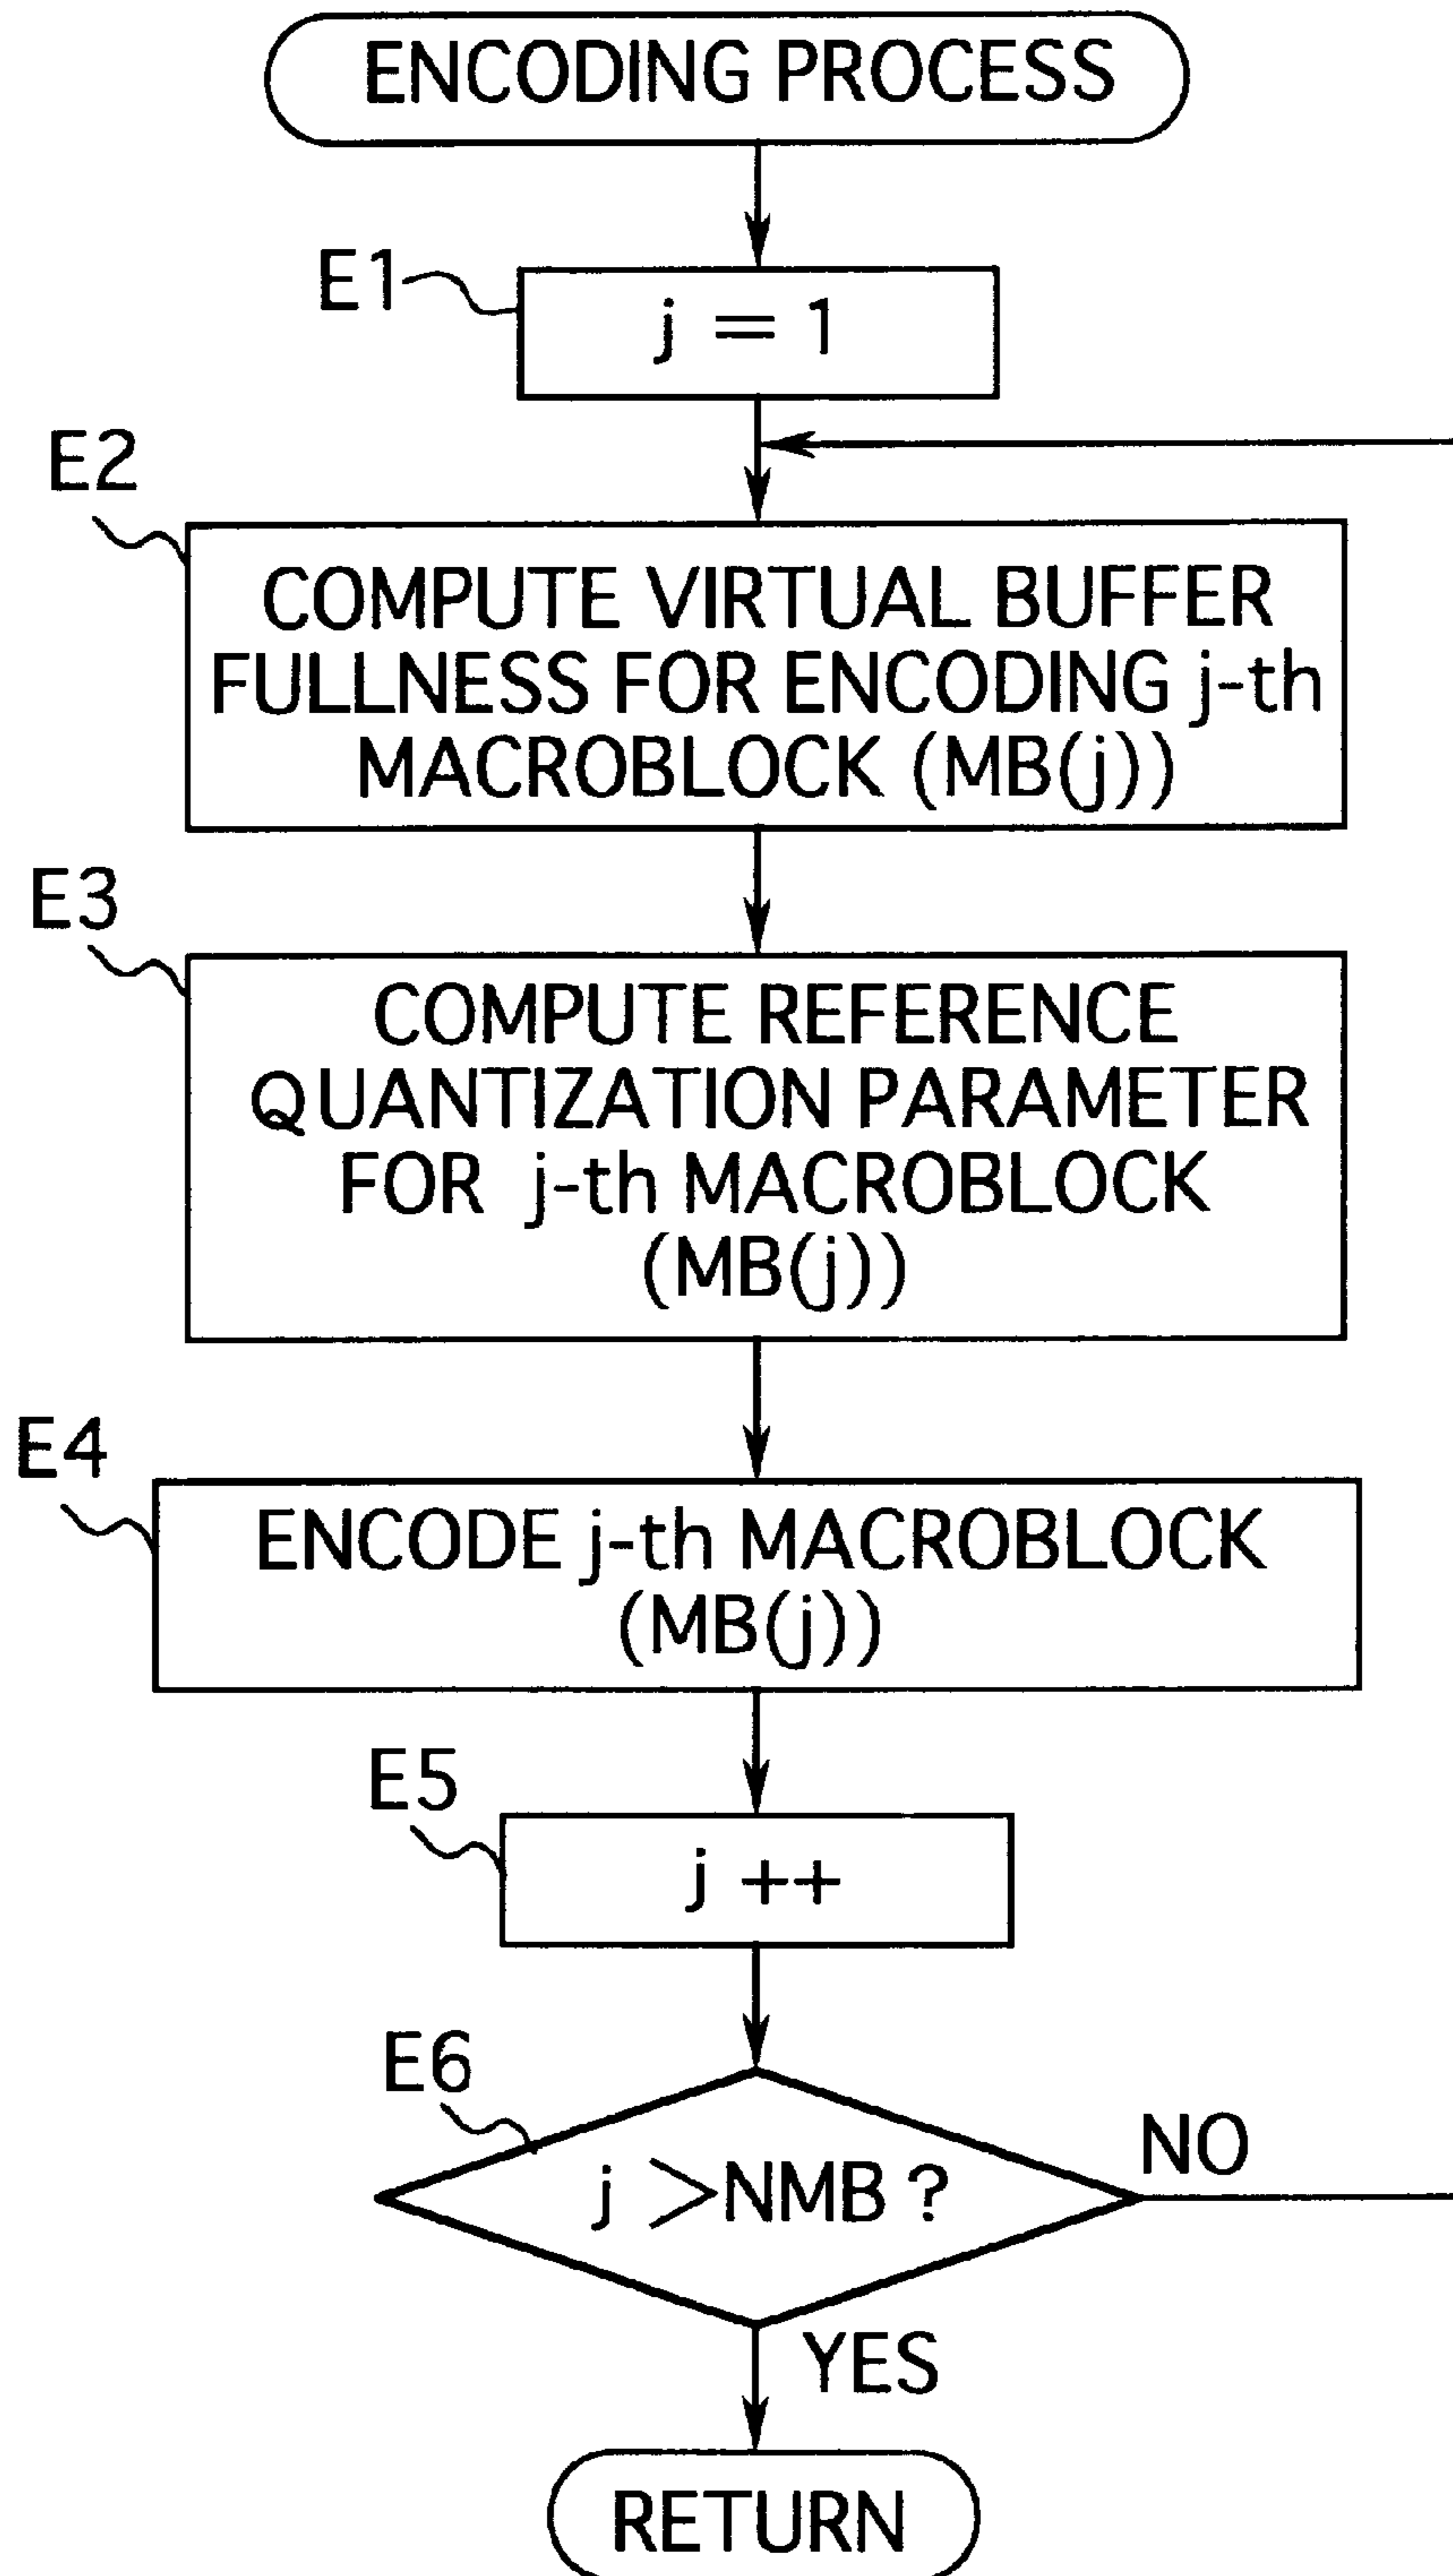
ENCODING PROCESS

E1

j = 1

E2

COMPUTE VIRTUAL BUFFER FULLNESS FOR ENCODING j-th MACROBLOCK (MB(j))

E3

COMPUTE REFERENCE QUANTIZATION PARAMETER FOR j-th MACROBLOCK (MB(j))

E4

ENCODE j-th MACROBLOCK (MB(j))

E5

j ++

E6

j >NMB ?

NO

YES

RETURN